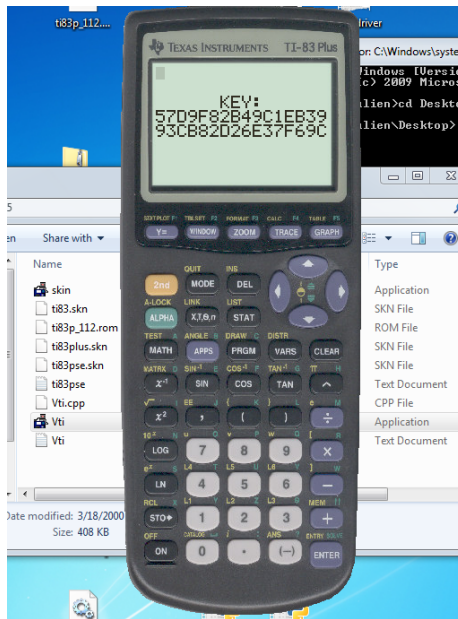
ti83p_112...
driver
or: C:\Windows\syste
Windows [Versi
(c) 2009 Micros
lien>cd Deskt
lien\Desktop>

TEXAS INSTRUMENTS TI-83 Plus

KEY:
57D9F82B49C1EB39
93CB82D26E37F69C

STAT PLOT F1 TBLSET F2 FORMAT F3 CALC F4 TABLE F5
Y= WINDOW ZOOM TRACE GRAPH
QUIT INS
2nd MODE DEL
A-LOCK LINK LIST
ALPHA X,T,θ,n STAT
TEST A ANGLE B DRAW C DISTR
MATH APPS PRGM VARS CLEAR
MATRX D SIN⁻¹ E COS⁻¹ F TAN⁻¹ G π H
$x^{-1}$ SIN COS TAN ^
√ I EE J { K } L e M
$x^2$ , ( ) ÷
10ˣ N u O v P w Q [ R
LOG 7 8 9 ×
eˣ S L4 T L5 U L6 V ] W
LN 4 5 6 −
RCL X L1 Y L2 Z L3 θ MEM "
STO→ 1 2 3 +
OFF CATALOG ⎵ i : ANS ? ENTRY SOLVE
ON 0 . (−) ENTER

Share with ▾
Name
skin
ti83.skn
ti83p_112.rom
ti83plus.skn
ti83pse.skn
ti83pse
Vti.cpp
Vti
Vti
Type
Application
SKN File
ROM File
SKN File
SKN File
Text Document
CPP File
Application
Text Document
Date modified: 3/18/2000
Size: 408 KB